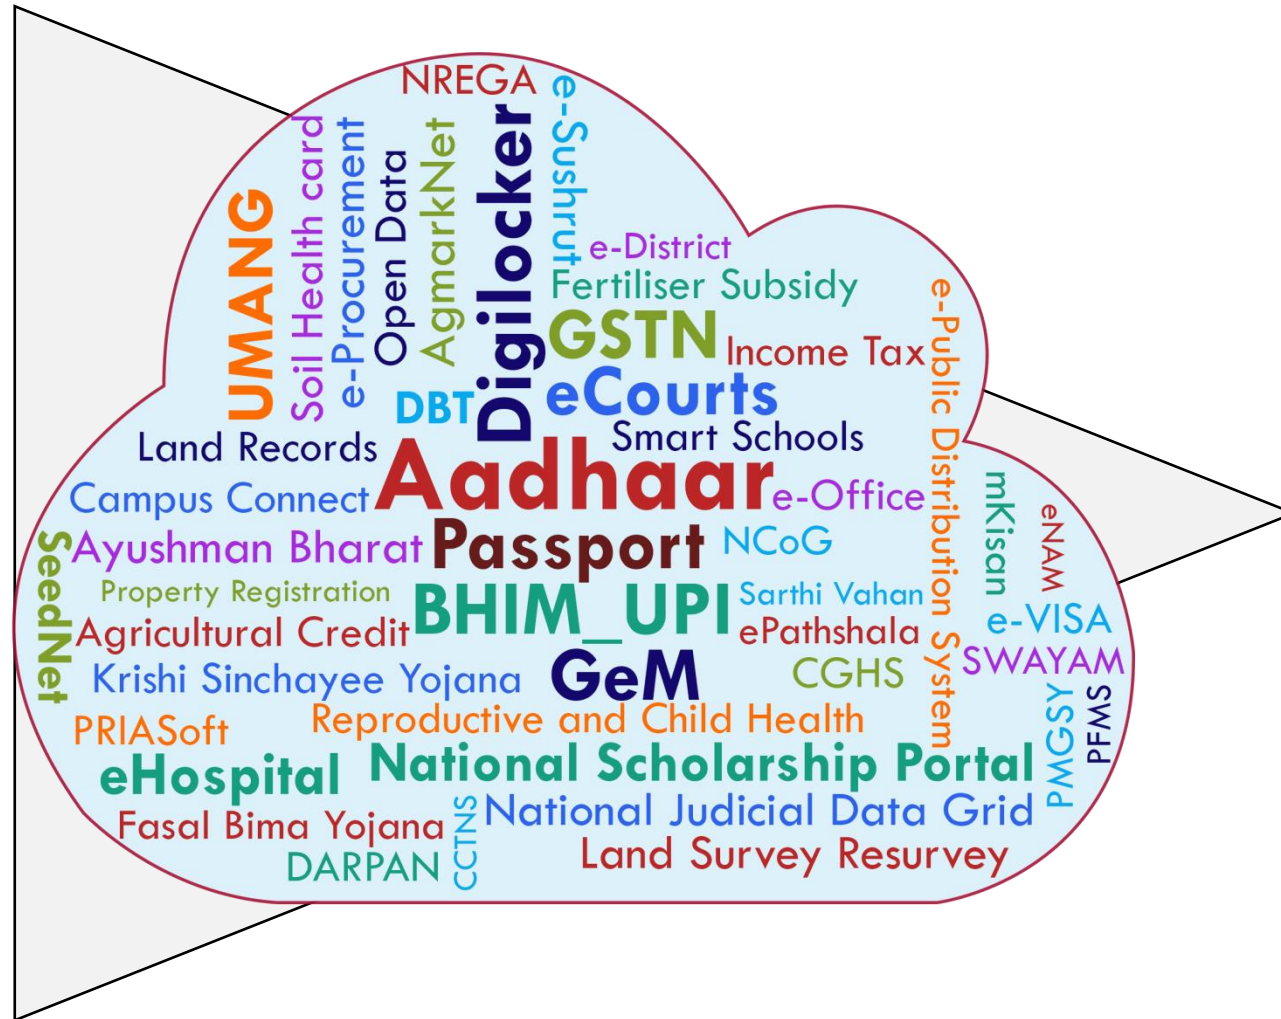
NREGA
UMANG
Soil Health card
e-Procurement
Open Data
AgmarkNet
Digilocker
e-Sushrut
e-District
Fertiliser Subsidy
GSTN
Income Tax
e-Public Distribution System
DBT
eCourts
Land Records
Smart Schools
Aadhaar
Campus Connect
e-Office
mKisan
eNAM
SeedNet
Ayushman Bharat
Passport
NCoG
Property Registration
BHIM_UPI
Sarthi Vahan
Agricultural Credit
ePathshala
e-VISA
Krishi Sinchayee Yojana
GeM
CGHS
SWAYAM
PRIASoft
Reproductive and Child Health
PMGSY
PFMS
eHospital
National Scholarship Portal
Fasal Bima Yojana
CCTNS
National Judicial Data Grid
DARPAN
Land Survey Resurvey